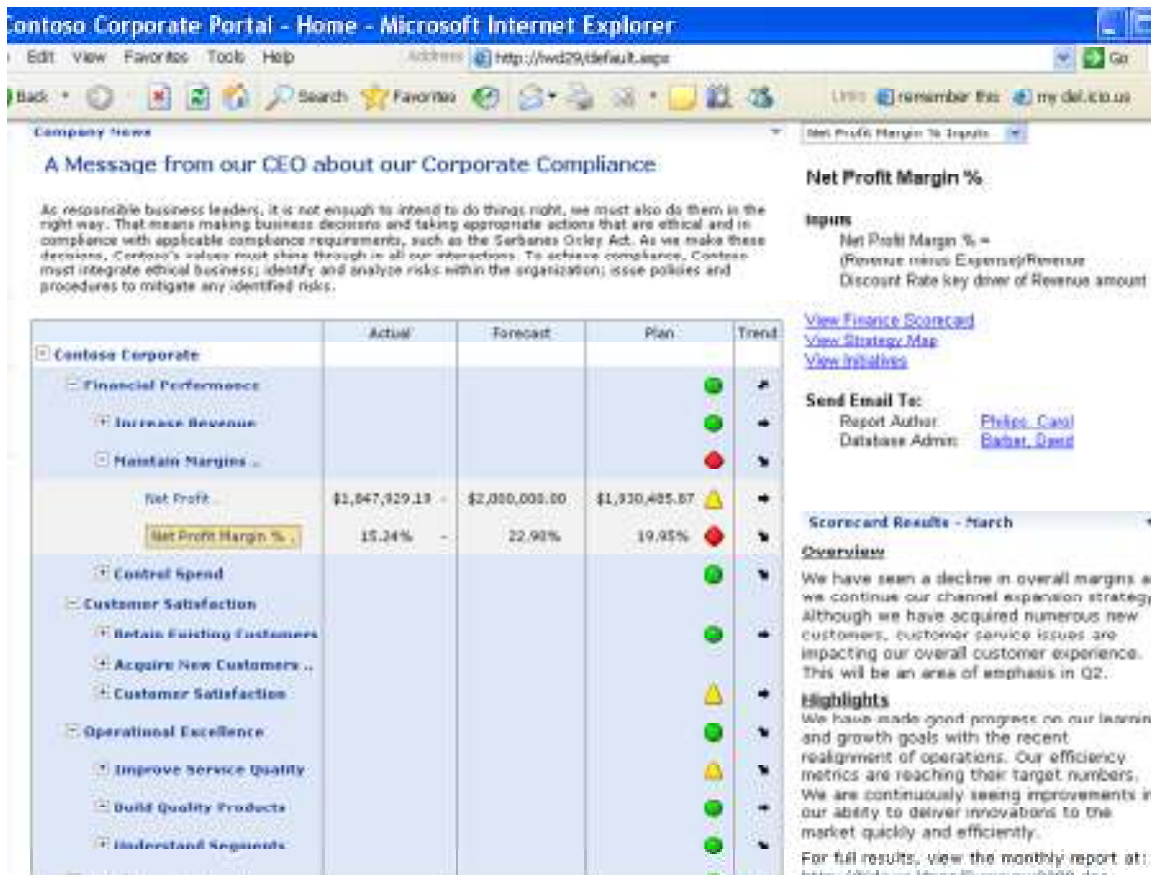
Contoso Corporate Portal - Home - Microsoft Internet Explorer

Edit View Favorites Tools Help Address http://iwd29/default.aspx Go

Back Search Favorites Links remember this my del.icio.us

Company News

A Message from our CEO about our Corporate Compliance

As responsible business leaders, it is not enough to intend to do things right, we must also do them in the right way. That means making business decisions and taking appropriate actions that are ethical and in compliance with applicable compliance requirements, such as the Sarbanes Oxley Act. As we make these decisions, Contoso's values must shine through in all our interactions. To achieve compliance, Contoso must integrate ethical business; identify and analyze risks within the organization; issue policies and procedures to mitigate any identified risks.

| | Actual | Forecast | Plan | Trend |
|---|---|---|---|---|
| Contoso Corporate | | | | |
| Financial Performance | | | | |
| Increase Revenue | | | | |
| Maintain Margins .. | | | | |
| Net Profit .. | $1,847,929.19 | $2,000,000.00 | $1,930,485.87 | |
| Net Profit Margin % .. | 15.24% | 22.90% | 19.95% | |
| Control Spend | | | | |
| Customer Satisfaction | | | | |
| Retain Existing Customers | | | | |
| Acquire New Customers .. | | | | |
| Customer Satisfaction | | | | |
| Operational Excellence | | | | |
| Improve Service Quality | | | | |
| Build Quality Products | | | | |
| Understand Segments | | | | |

Net Profit Margin % Inputs

Net Profit Margin %

Inputs
Net Profit Margin % =
(Revenue minus Expense)/Revenue
Discount Rate key driver of Revenue amount

View Finance Scorecard
View Strategy Map
View Initiatives

Send Email To:
Report Author: Philips, Carol
Database Admin: Barber, David

Scorecard Results - March

Overview
We have seen a decline in overall margins a we continue our channel expansion strateg Although we have acquired numerous new customers, customer service issues are impacting our overall customer experience. This will be an area of emphasis in Q2.

Highlights
We have made good progress on our learnin and growth goals with the recent realignment of operations. Our efficiency metrics are reaching their target numbers. We are continuously seeing improvements i our ability to deliver innovations to the market quickly and efficiently.

For full results, view the monthly report at: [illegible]